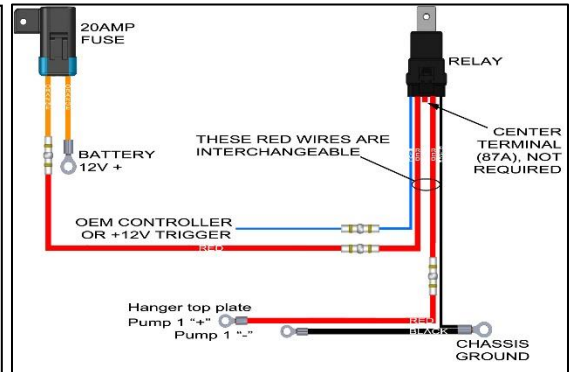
20AMP
FUSE

RELAY

BATTERY
12V +

THESE RED WIRES ARE
INTERCHANGEABLE

CENTER
TERMINAL
(87A), NOT
REQUIRED

OEM CONTROLLER
OR +12V TRIGGER

RED

Hanger top plate
Pump 1 "+"
Pump 1 "-"

RED
BLACK

CHASSIS
GROUND